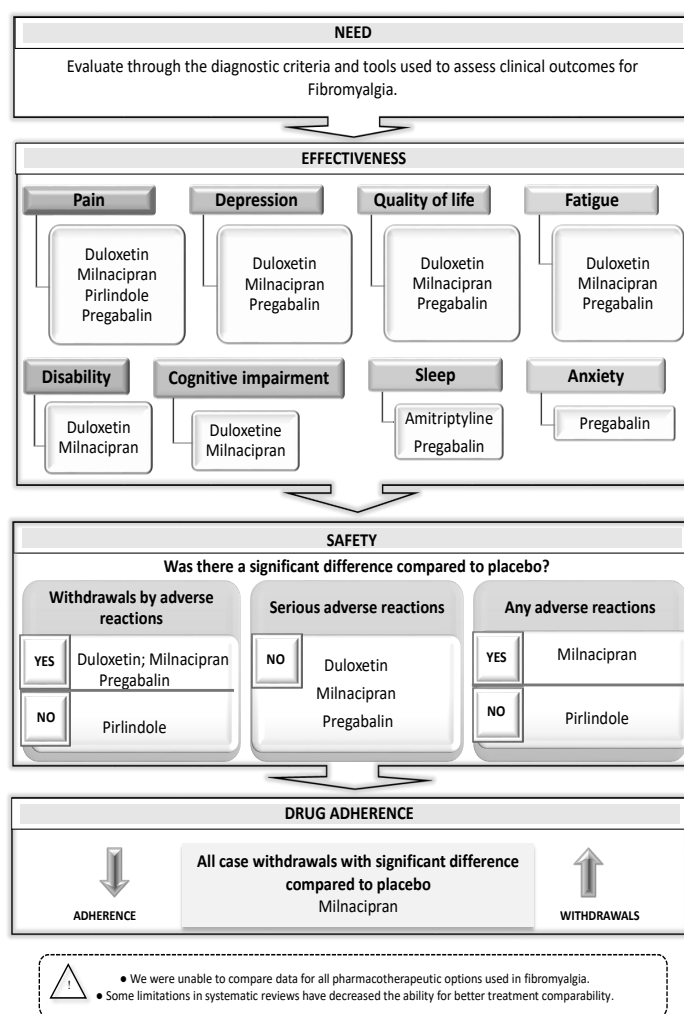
NEED

Evaluate through the diagnostic criteria and tools used to assess clinical outcomes for Fibromyalgia.

EFFECTIVENESS

Pain
Duloxetin
Milnacipran
Pirlindole
Pregabalin

Depression
Duloxetin
Milnacipran
Pregabalin

Quality of life
Duloxetin
Milnacipran
Pregabalin

Fatigue
Duloxetin
Milnacipran
Pregabalin

Disability
Duloxetin
Milnacipran

Cognitive impairment
Duloxetine
Milnacipran

Sleep
Amitriptyline
Pregabalin

Anxiety
Pregabalin

SAFETY

Was there a significant difference compared to placebo?

Withdrawals by adverse reactions
YES Duloxetin; Milnacipran Pregabalin
NO Pirlindole

Serious adverse reactions
NO Duloxetin Milnacipran Pregabalin

Any adverse reactions
YES Milnacipran
NO Pirlindole

DRUG ADHERENCE

ADHERENCE

All case withdrawals with significant difference compared to placebo
Milnacipran

WITHDRAWALS

!
● We were unable to compare data for all pharmacotherapeutic options used in fibromyalgia.
● Some limitations in systematic reviews have decreased the ability for better treatment comparability.